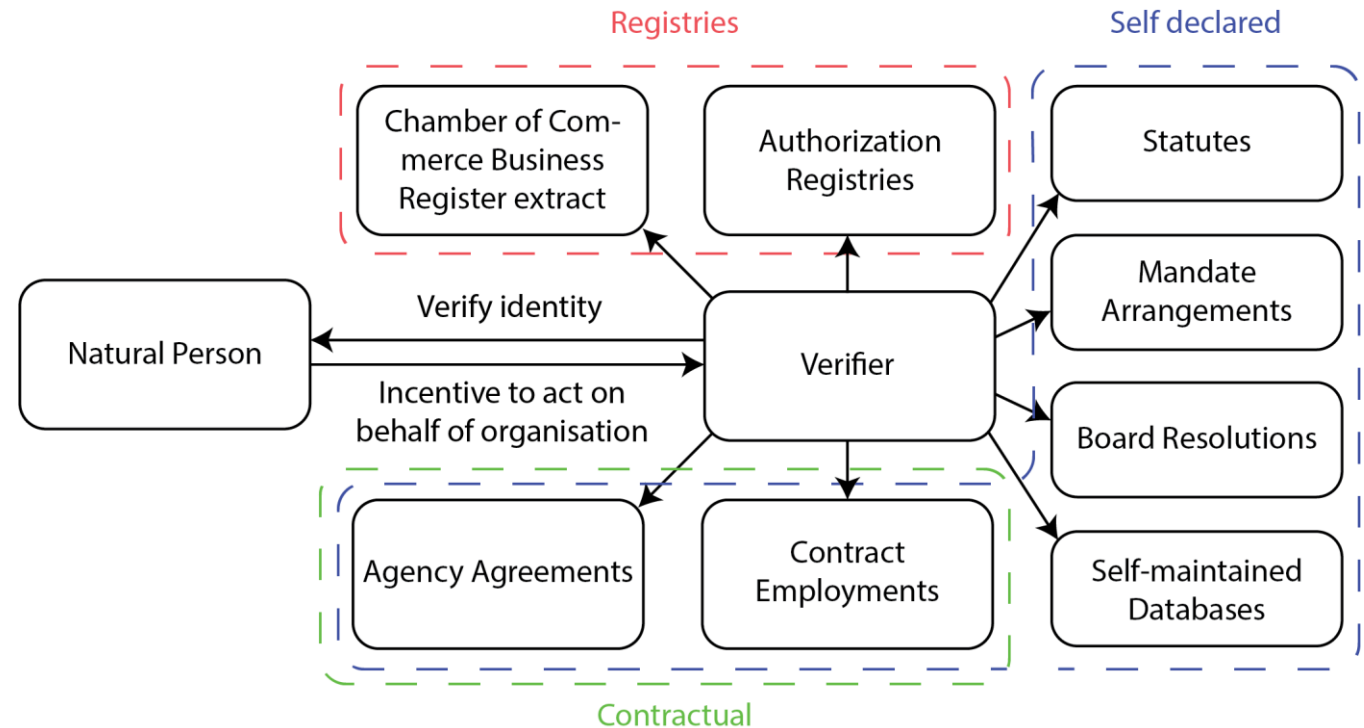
Registries

Self declared

Chamber of Commerce Business Register extract

Authorization Registries

Statutes

Mandate Arrangements

Natural Person

Verify identity

Verifier

Incentive to act on behalf of organisation

Board Resolutions

Self-maintained Databases

Agency Agreements

Contract Employments

Contractual